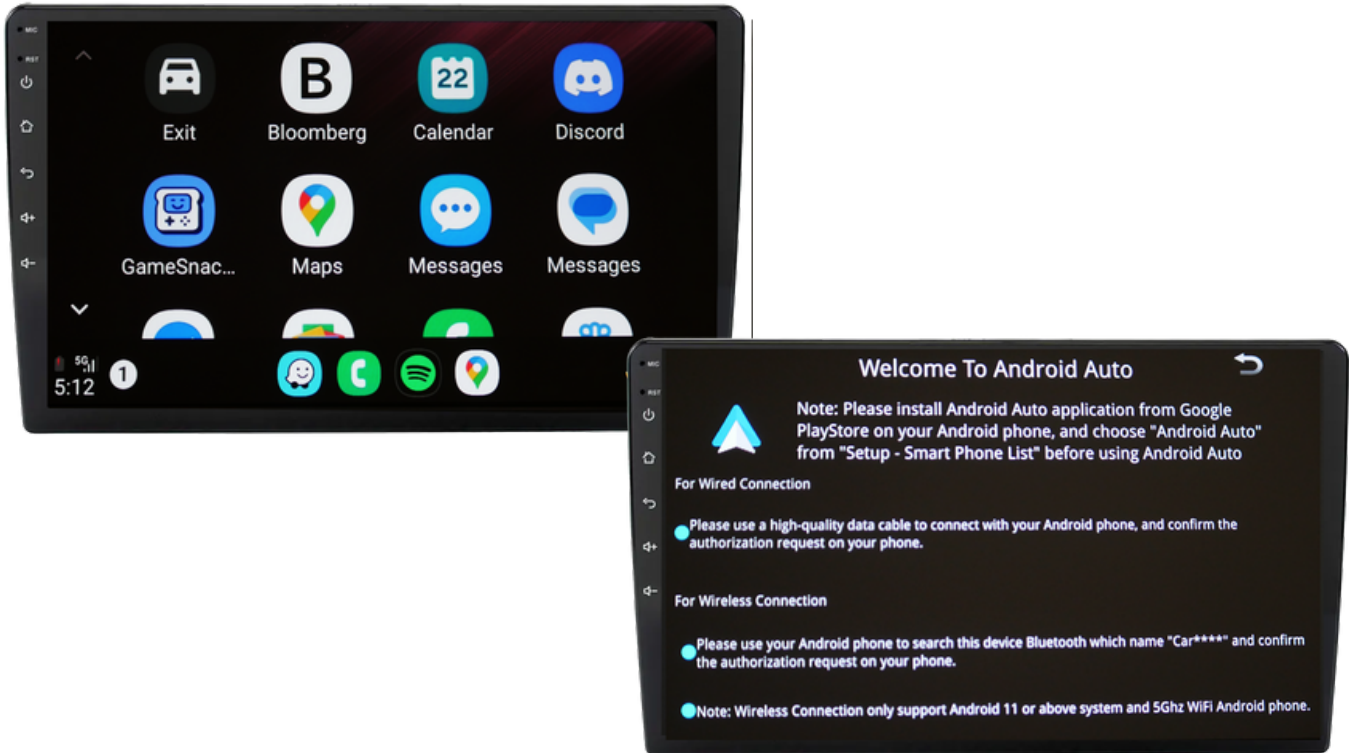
MIC
RST

Exit
Bloomberg
22
Calendar
Discord
GameSnac...
Maps
Messages
Messages

5G
5:12
1

MIC
RST

Welcome To Android Auto

Note: Please install Android Auto application from Google PlayStore on your Android phone, and choose "Android Auto" from "Setup - Smart Phone List" before using Android Auto

For Wired Connection

Please use a high-quality data cable to connect with your Android phone, and confirm the authorization request on your phone.

For Wireless Connection

Please use your Android phone to search this device Bluetooth which name "Car****" and confirm the authorization request on your phone.

Note: Wireless Connection only support Android 11 or above system and 5Ghz WiFi Android phone.